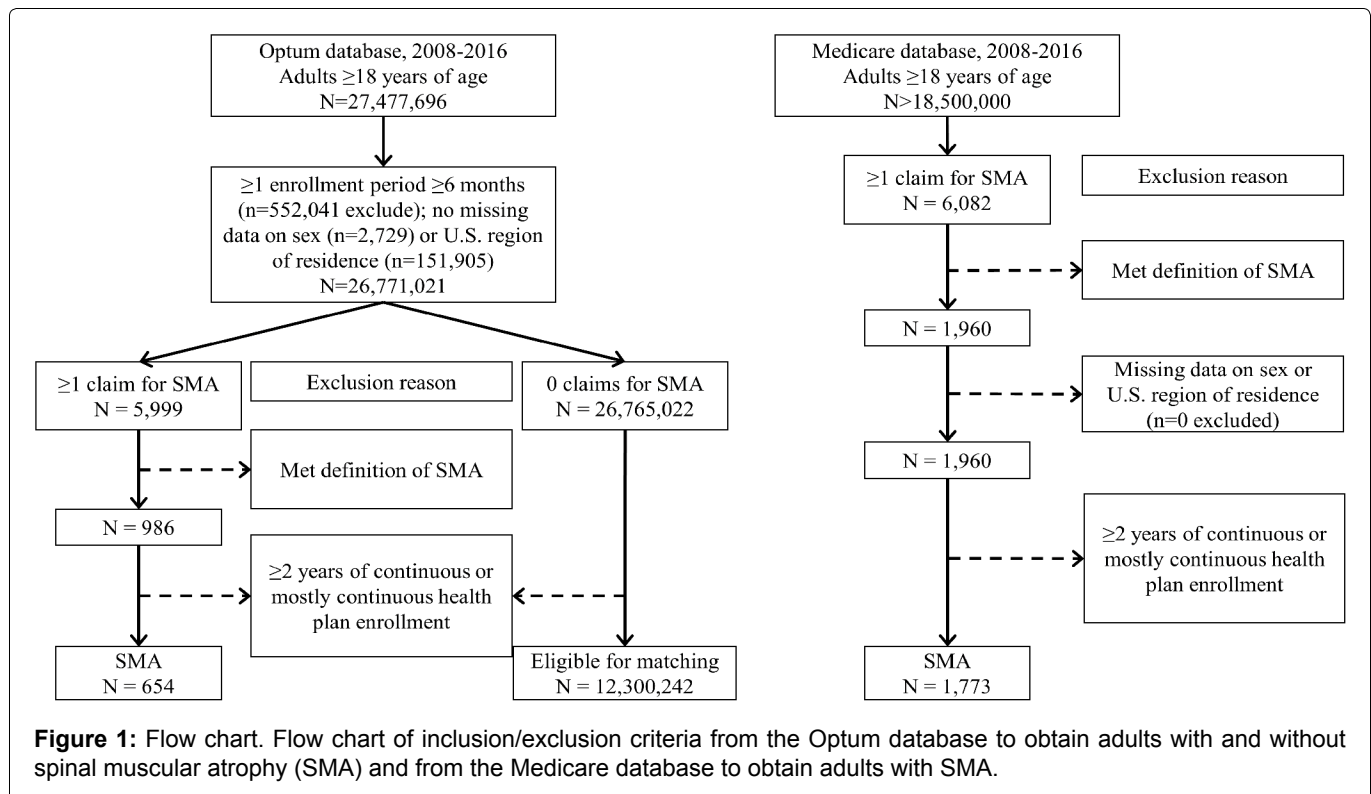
Optum database, 2008-2016
Adults $\geq$18 years of age
N=27,477,696

$\geq$1 enrollment period $\geq$6 months (n=552,041 exclude); no missing data on sex (n=2,729) or U.S. region of residence (n=151,905)
N=26,771,021

$\geq$1 claim for SMA
N = 5,999

Exclusion reason

0 claims for SMA
N = 26,765,022

Met definition of SMA

N = 986

$\geq$2 years of continuous or mostly continuous health plan enrollment

SMA
N = 654

Eligible for matching
N = 12,300,242

Medicare database, 2008-2016
Adults $\geq$18 years of age
N>18,500,000

$\geq$1 claim for SMA
N = 6,082

Exclusion reason

Met definition of SMA

N = 1,960

Missing data on sex or U.S. region of residence (n=0 excluded)

N = 1,960

$\geq$2 years of continuous or mostly continuous health plan enrollment

SMA
N = 1,773

Figure 1: Flow chart. Flow chart of inclusion/exclusion criteria from the Optum database to obtain adults with and without spinal muscular atrophy (SMA) and from the Medicare database to obtain adults with SMA.